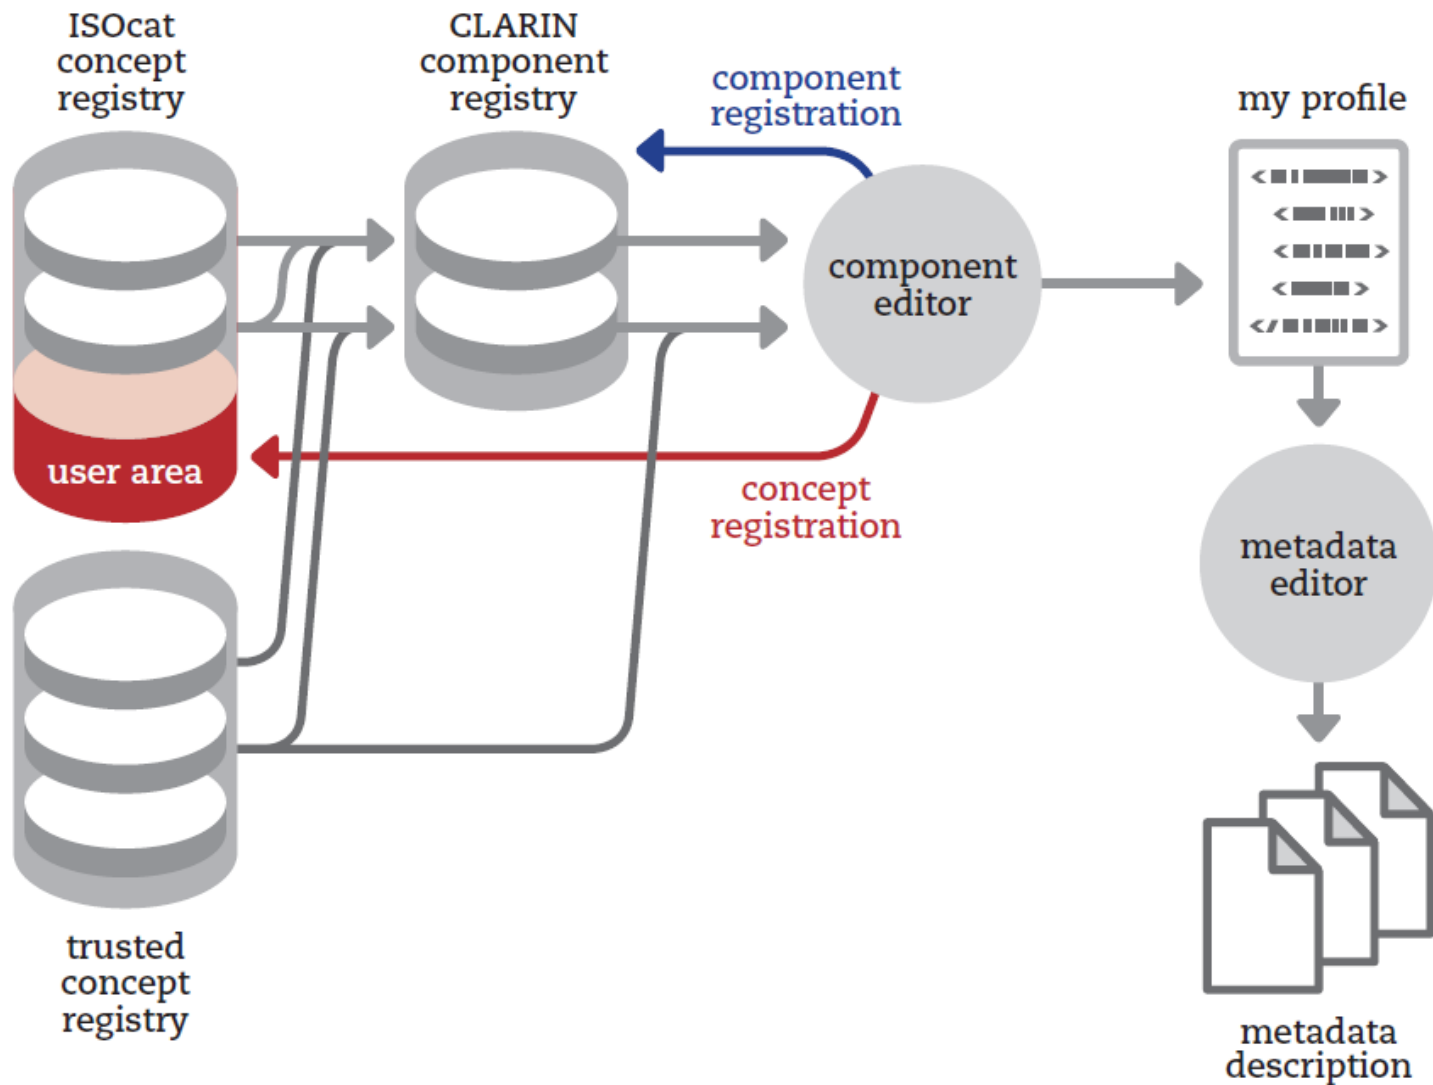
ISOcat concept registry

CLARIN component registry

component registration

my profile

component editor

user area

concept registration

metadata editor

trusted concept registry

metadata description